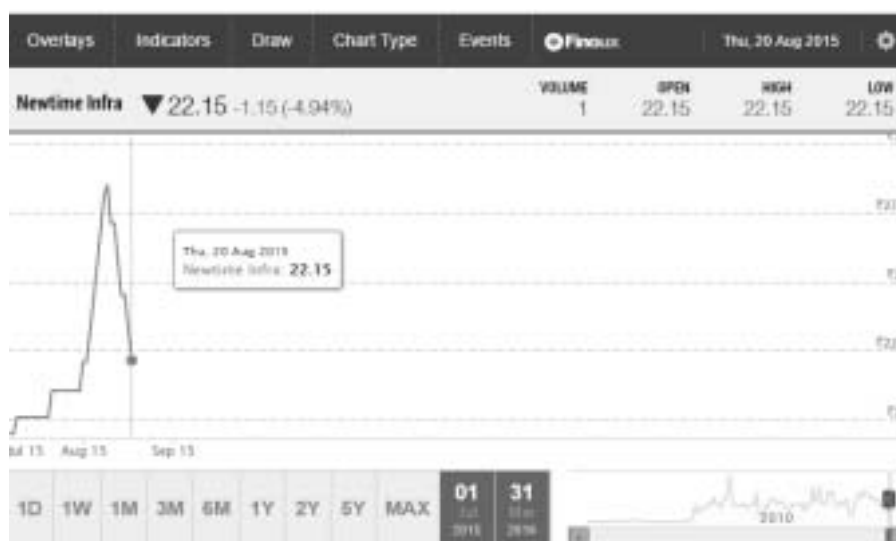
Overlays Indicators Draw Chart Type Events Finaux Thu, 20 Aug 2015

Newtime Infra ▼22.15 -1.15 (-4.94%)

VOLUME 1 | OPEN 22.15 | HIGH 22.15 | LOW 22.15

Thu, 20 Aug 2015
Newtime Infra: 22.15

Jul 15 Aug 15 Sep 15

1D 1W 1M 3M 6M 1Y 2Y 5Y MAX

01 Jul 2015 31 Mar 2016

2010